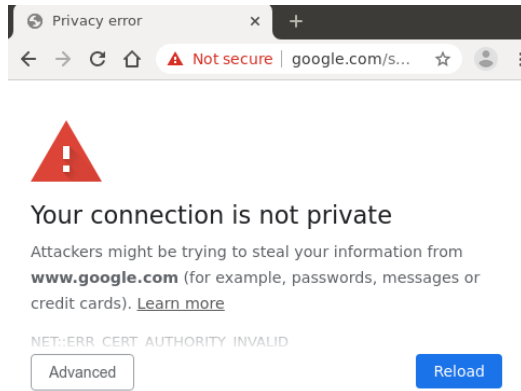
Privacy error × +

Not secure | google.com/s...

Your connection is not private

Attackers might be trying to steal your information from **www.google.com** (for example, passwords, messages or credit cards). Learn more

NET::ERR_CERT_AUTHORITY_INVALID

Advanced

Reload